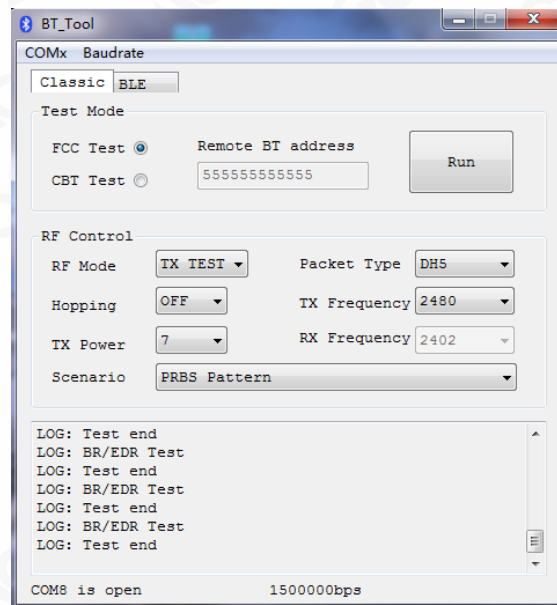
BT_Tool

COMx Baudrate

Classic BLE

Test Mode

FCC Test

CBT Test

Remote BT address

555555555555

Run

RF Control

RF Mode TX TEST

Packet Type DH5

Hopping OFF

TX Frequency 2480

TX Power 7

RX Frequency 2402

Scenario PRBS Pattern

LOG: Test end
LOG: BR/EDR Test
LOG: Test end
LOG: BR/EDR Test
LOG: Test end
LOG: BR/EDR Test
LOG: Test end

COM8 is open 1500000bps